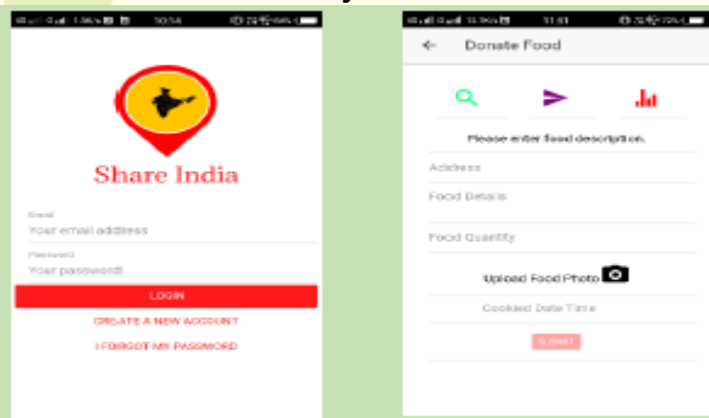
10:54

Share India

Email
Your email address

Password
Your password

LOGIN

CREATE A NEW ACCOUNT

I FORGOT MY PASSWORD

11:41

Donate Food

Please enter food description.

Address

Food Details

Food Quantity

Upload Food Photo

Cooked Date Time

SUBMIT